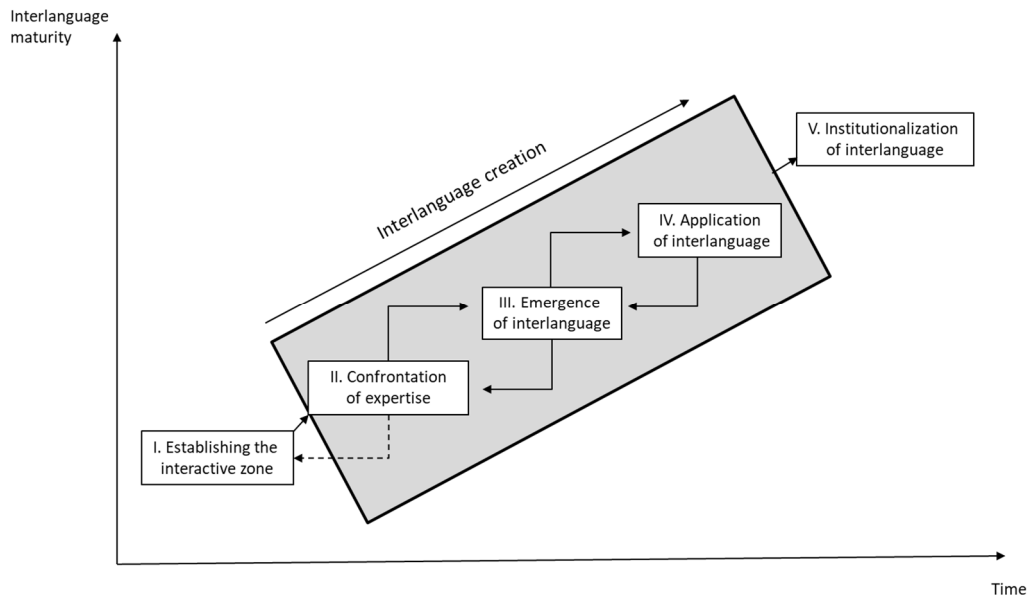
Interlanguage maturity

Interlanguage creation

V. Institutionalization of interlanguage

IV. Application of interlanguage

III. Emergence of interlanguage

II. Confrontation of expertise

I. Establishing the interactive zone

Time